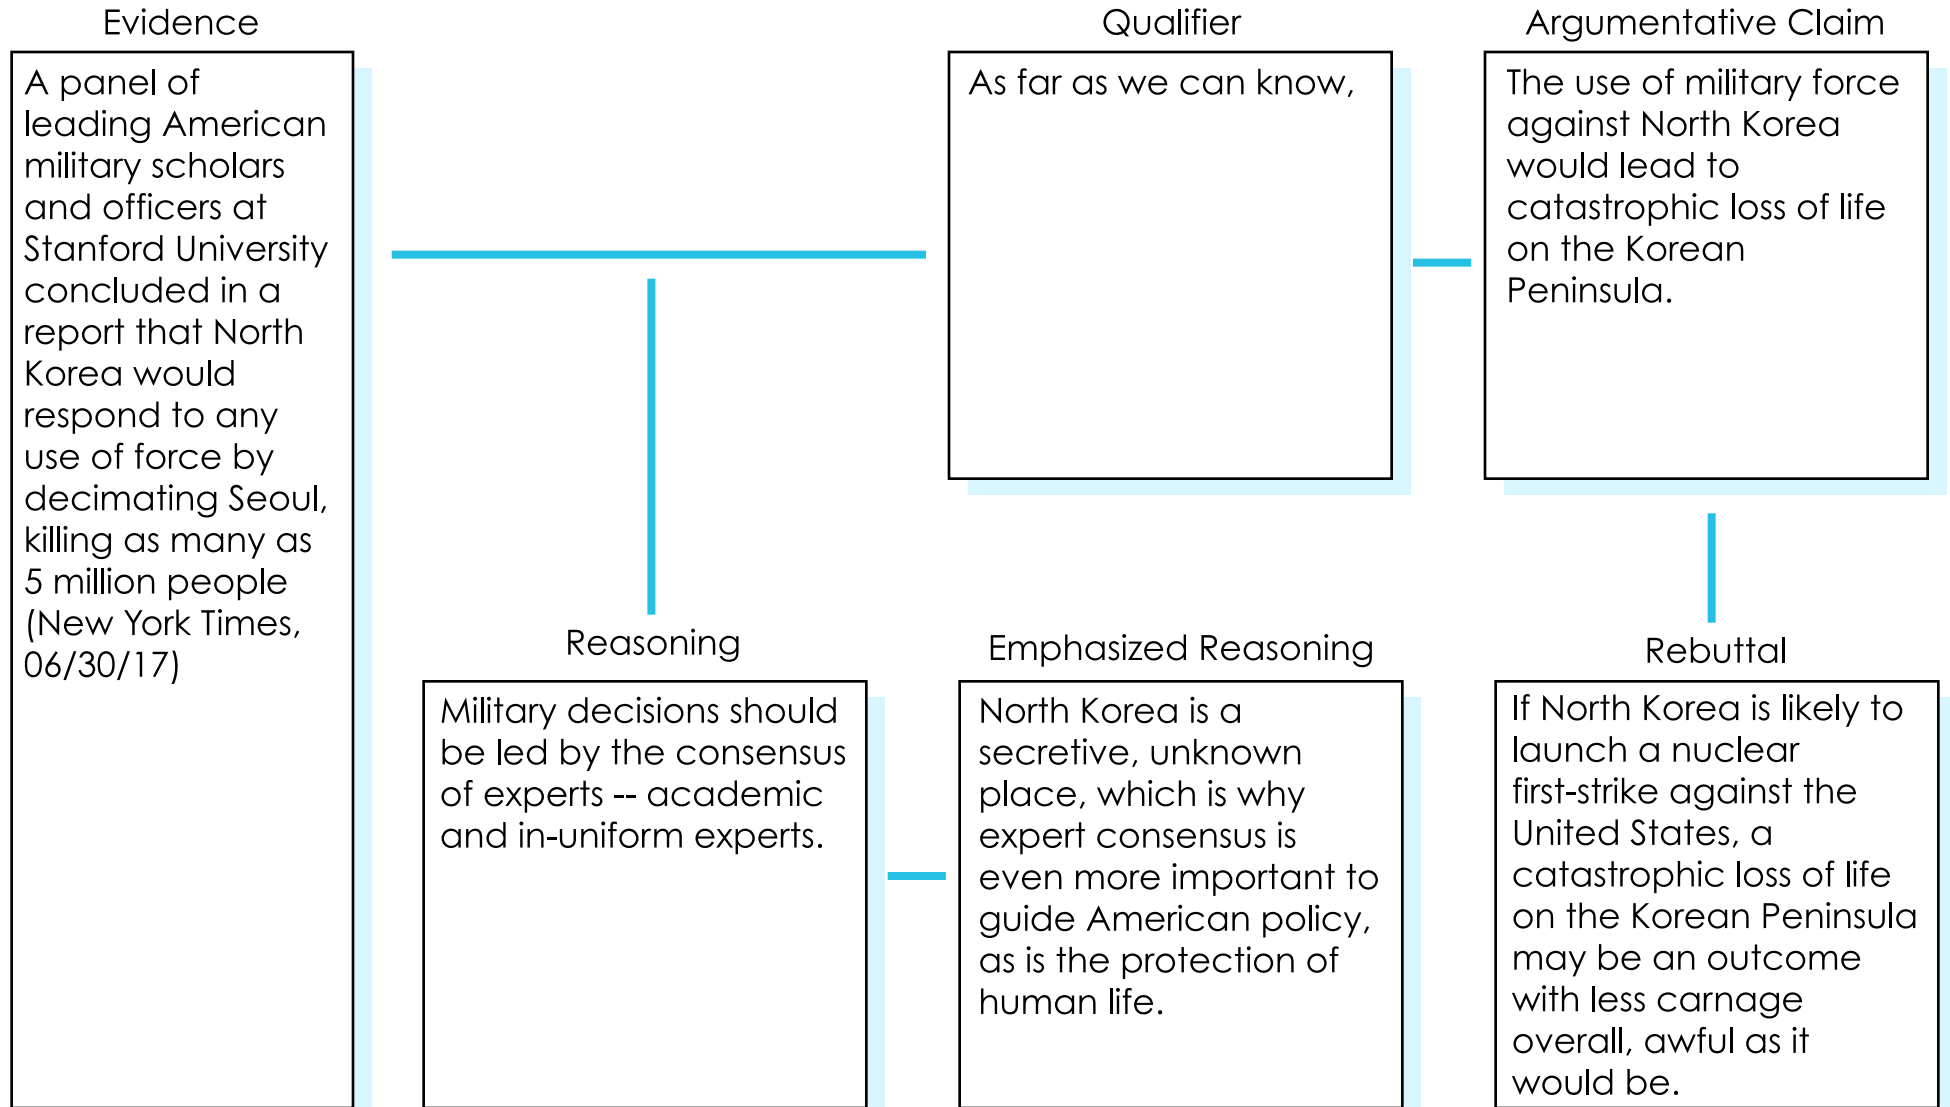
Evidence

A panel of leading American military scholars and officers at Stanford University concluded in a report that North Korea would respond to any use of force by decimating Seoul, killing as many as 5 million people (New York Times, 06/30/17)

Qualifier

As far as we can know,

Argumentative Claim

The use of military force against North Korea would lead to catastrophic loss of life on the Korean Peninsula.

Reasoning

Military decisions should be led by the consensus of experts -- academic and in-uniform experts.

Emphasized Reasoning

North Korea is a secretive, unknown place, which is why expert consensus is even more important to guide American policy, as is the protection of human life.

Rebuttal

If North Korea is likely to launch a nuclear first-strike against the United States, a catastrophic loss of life on the Korean Peninsula may be an outcome with less carnage overall, awful as it would be.